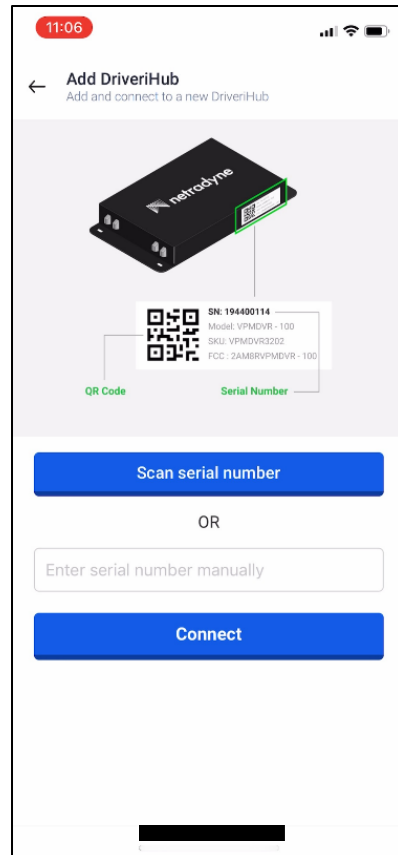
11:06

←

Add DriveriHub

Add and connect to a new DriveriHub

netradyne

SN: 194400114
Model: VPMDVR - 100
SKU: VPMDVR3202
FCC : 2AM8RVPMDVR - 100

QR Code

Serial Number

Scan serial number

OR

Enter serial number manually

Connect